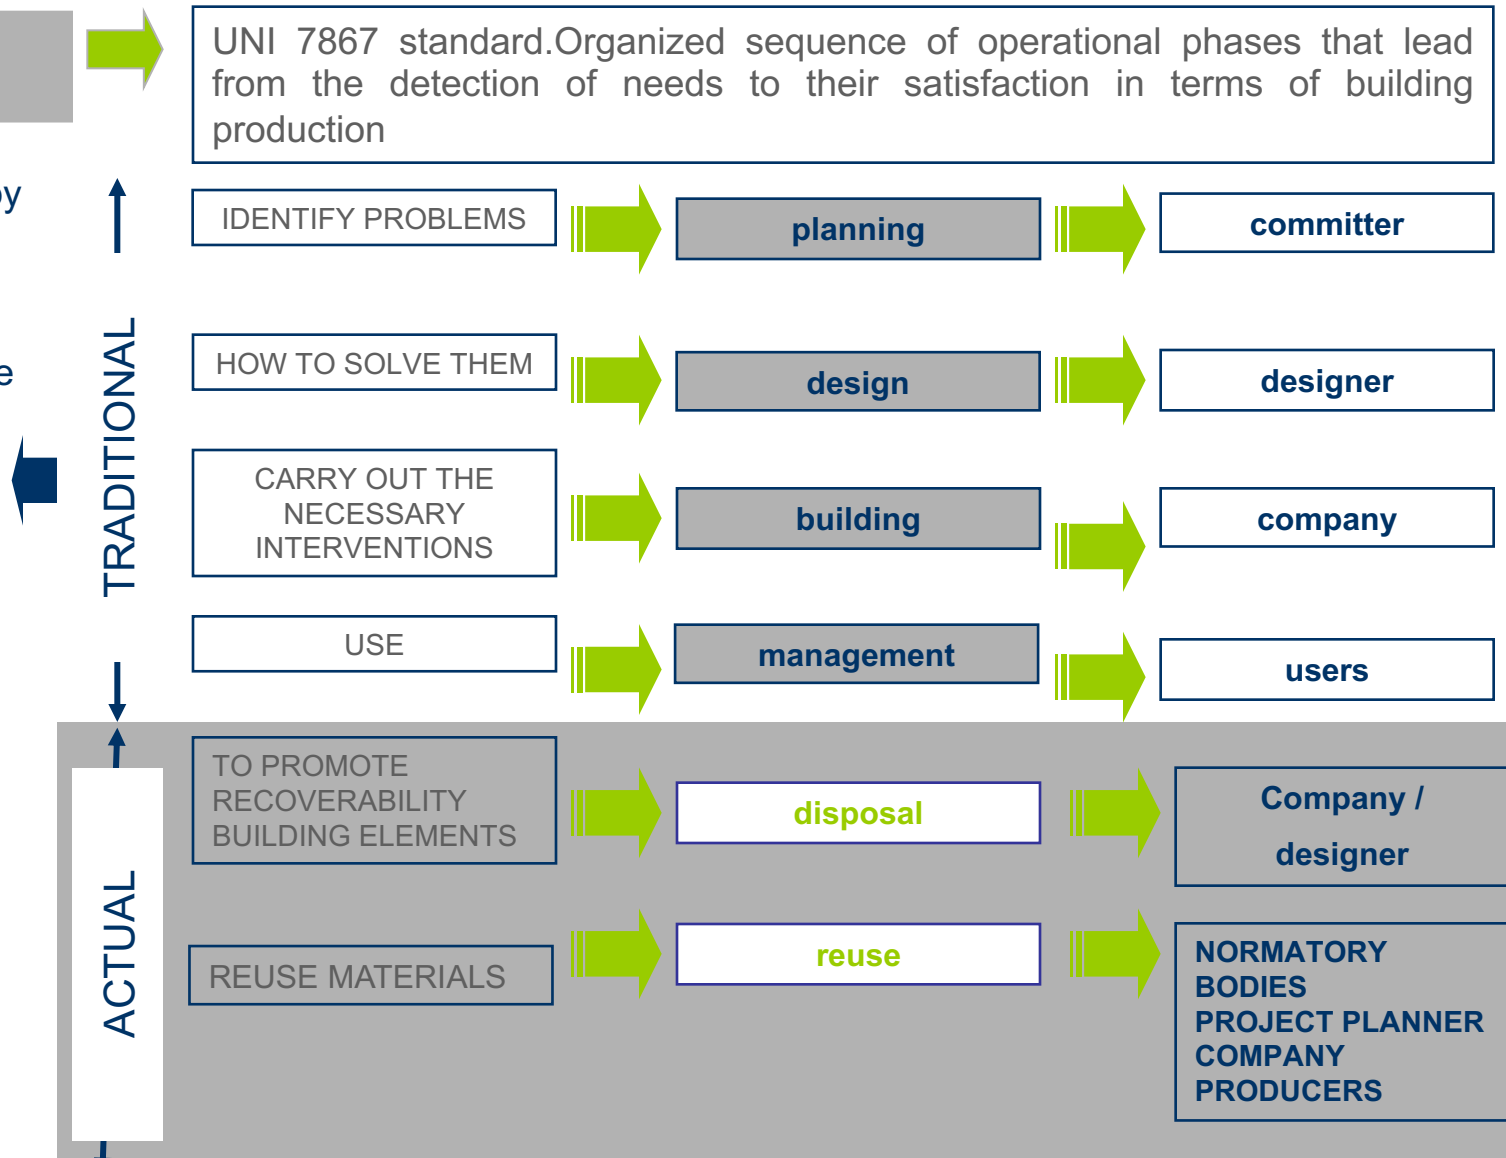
UNI 7867 standard.Organized sequence of operational phases that lead from the detection of needs to their satisfaction in terms of building production

y

e

TRADITIONAL

IDENTIFY PROBLEMS

planning

committer

HOW TO SOLVE THEM

design

designer

CARRY OUT THE NECESSARY INTERVENTIONS

building

company

USE

management

users

ACTUAL

TO PROMOTE RECOVERABILITY BUILDING ELEMENTS

disposal

Company / designer

REUSE MATERIALS

reuse

NORMATORY BODIES
PROJECT PLANNER
COMPANY
PRODUCERS